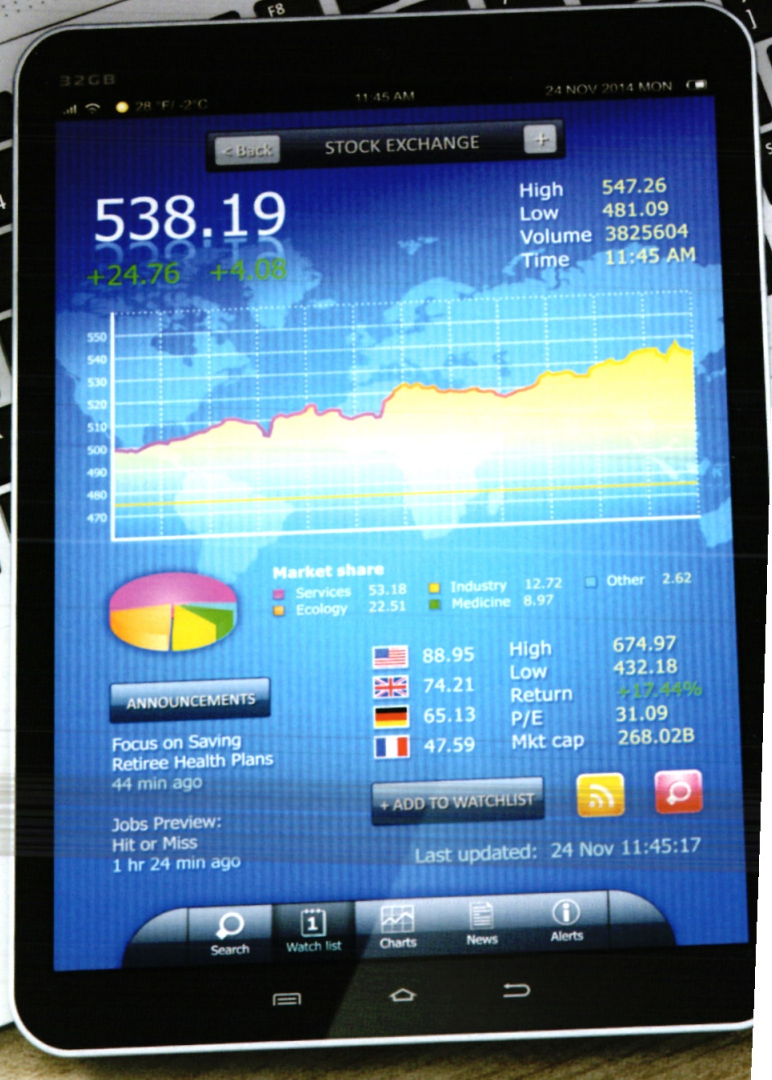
F8

32GB

28 °F/-2°C

11:45 AM

24 NOV 2014 MON

< Back

STOCK EXCHANGE

+

538.19

+24.76 +4.08

High 547.26
Low 481.09
Volume 3825604
Time 11:45 AM

550
540
530
520
510
500
490
480
470

Market share

Services 53.18
Ecology 22.51
Industry 12.72
Medicine 8.97
Other 2.62

88.95
74.21
65.13
47.59

High 674.97
Low 432.18
Return +17.44%
P/E 31.09
Mkt cap 268.02B

ANNOUNCEMENTS

Focus on Saving Retiree Health Plans
44 min ago

Jobs Preview: Hit or Miss
1 hr 24 min ago

+ ADD TO WATCHLIST

Last updated: 24 Nov 11:45:17

Search
Watch list
Charts
News
Alerts